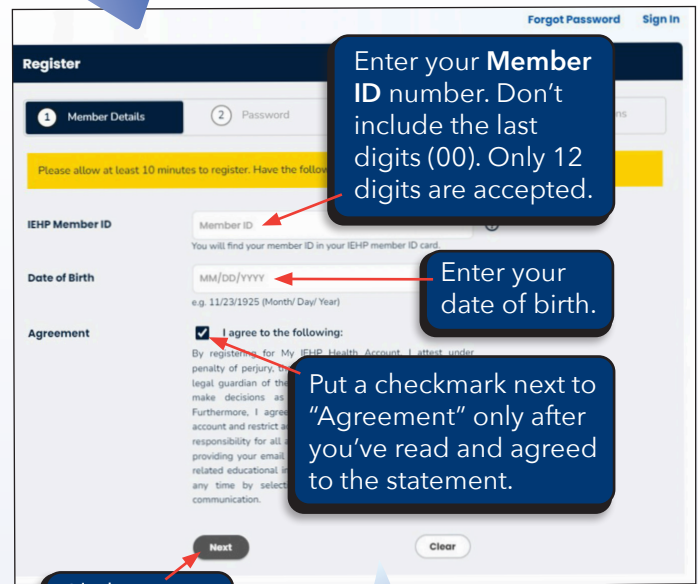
Forgot Password Sign In

Register

1 Member Details 2 Password

Please allow at least 10 minutes to register. Have the follow

Enter your **Member ID** number. Don't include the last digits (00). Only 12 digits are accepted.

IEHP Member ID

Member ID

You will find your member ID in your IEHP member ID card.

Date of Birth

MM/DD/YYYY

e.g. 11/23/1925 (Month/ Day/ Year)

Enter your date of birth.

Agreement

I agree to the following:

By registering for My IEHP Health Account, I attest under penalty of perjury, th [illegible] legal guardian of the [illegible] make decisions as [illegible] Furthermore, I agre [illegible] account and restrict a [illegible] responsibility for all a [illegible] providing your email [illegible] related educational in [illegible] any time by select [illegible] communication.

Put a checkmark next to "Agreement" only after you've read and agreed to the statement.

Next

Clear